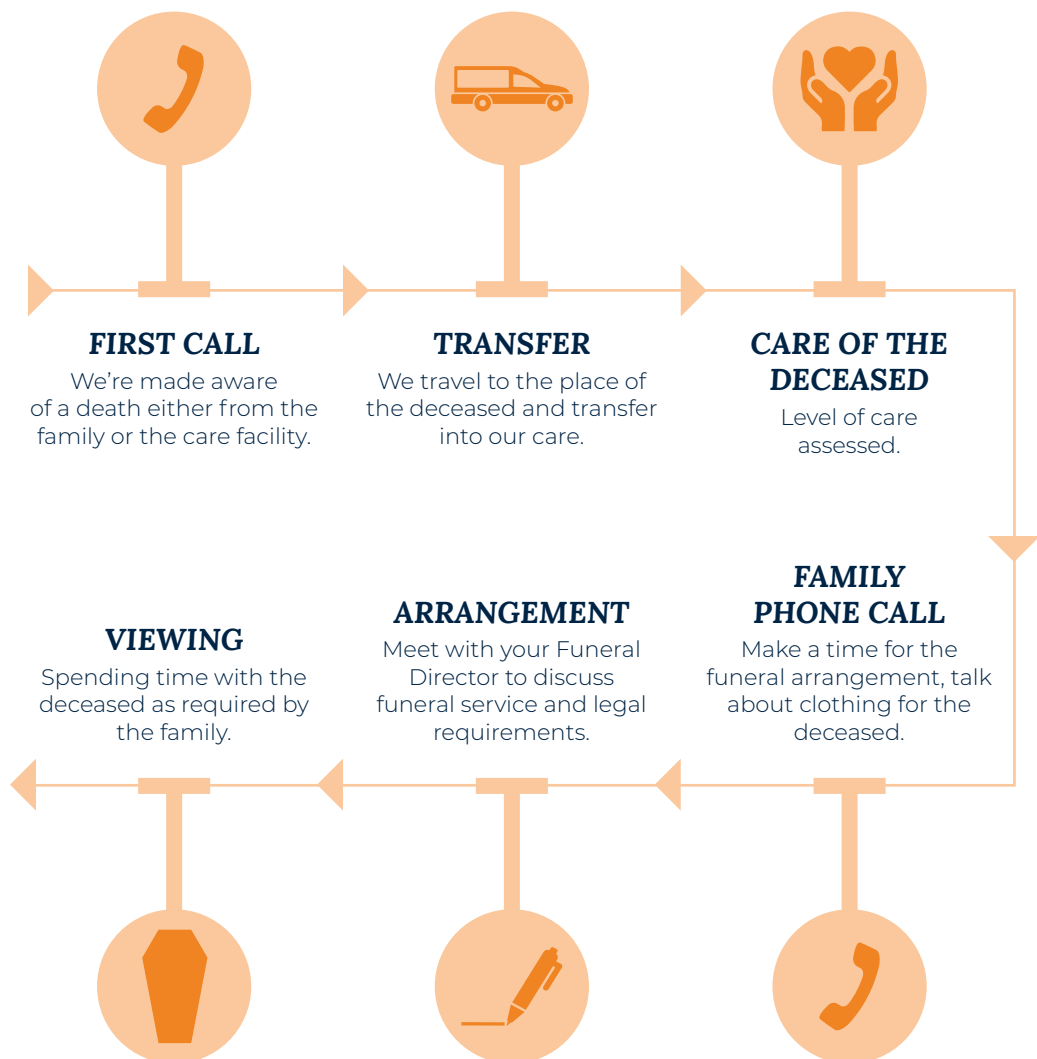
FIRST CALL
We're made aware of a death either from the family or the care facility.

TRANSFER
We travel to the place of the deceased and transfer into our care.

CARE OF THE DECEASED
Level of care assessed.

FAMILY PHONE CALL
Make a time for the funeral arrangement, talk about clothing for the deceased.

ARRANGEMENT
Meet with your Funeral Director to discuss funeral service and legal requirements.

VIEWING
Spending time with the deceased as required by the family.